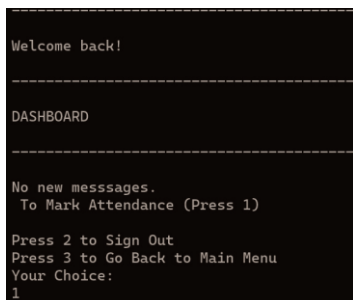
------------------------------------------------------------

Welcome back!

------------------------------------------------------------

DASHBOARD

------------------------------------------------------------

No new messsages.
 To Mark Attendance (Press 1)

Press 2 to Sign Out
Press 3 to Go Back to Main Menu
Your Choice:
1